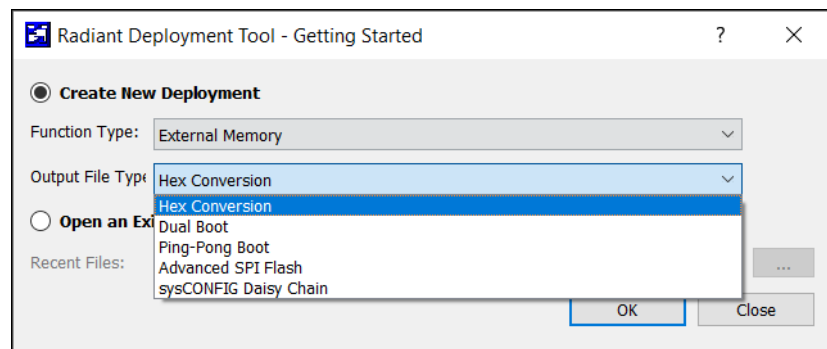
Radiant Deployment Tool - Getting Started

?

X

Create New Deployment

Function Type: External Memory

Output File Type Hex Conversion

Hex Conversion
Dual Boot
Ping-Pong Boot
Advanced SPI Flash
sysCONFIG Daisy Chain

Open an Ex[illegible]

Recent Files:

...

OK

Close